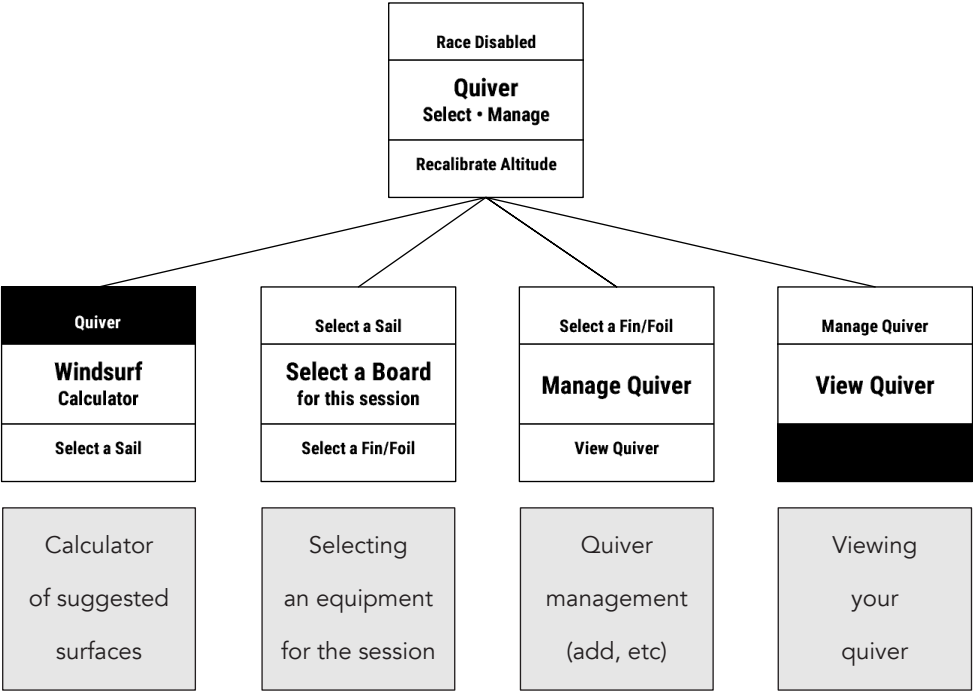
Race Disabled

Quiver
Select • Manage

Recalibrate Altitude

Quiver

Windsurf
Calculator

Select a Sail

Select a Sail

Select a Board
for this session

Select a Fin/Foil

Select a Fin/Foil

Manage Quiver

View Quiver

Manage Quiver

View Quiver

Calculator of suggested surfaces

Selecting an equipment for the session

Quiver management (add, etc)

Viewing your quiver